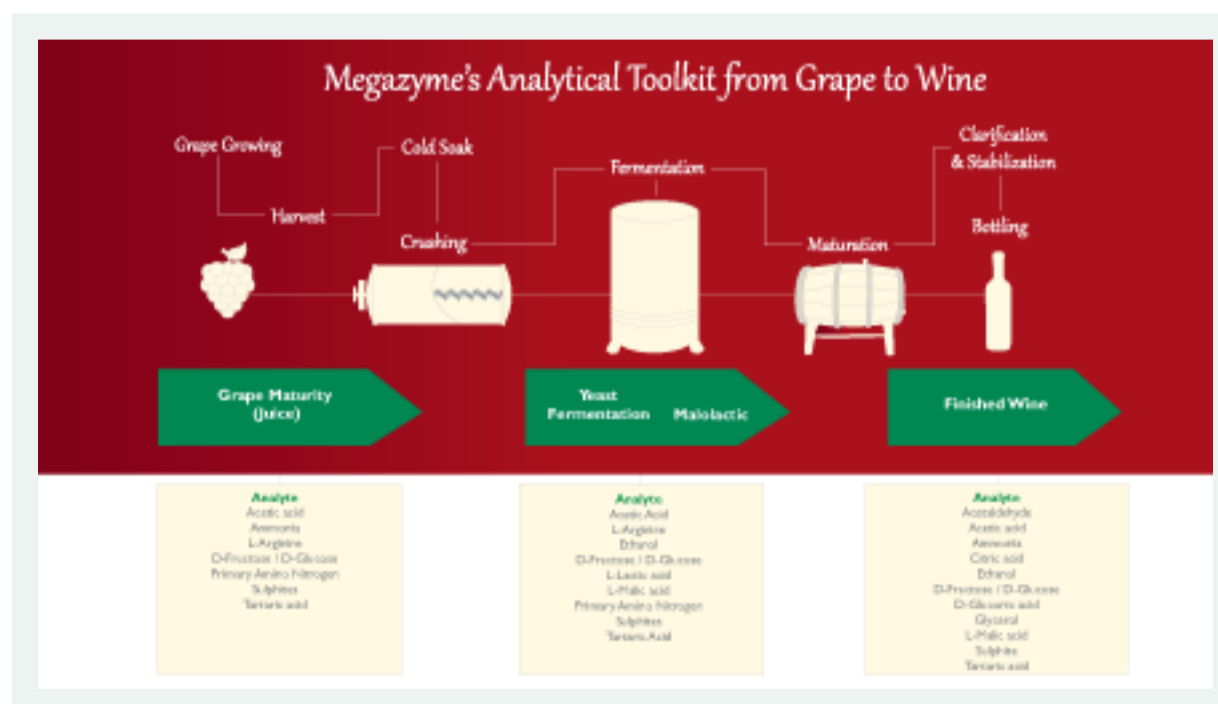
Megazyme's Analytical Toolkit from Grape to Wine

Grape Growing

Harvest

Cold Soak

Crushing

Fermentation

Maturation

Clarification & Stabilization

Bottling

Grape Maturity (Juice)

Yeast Fermentation

Malolactic

Finished Wine

Analyte
Acetic acid
Ammonia
L-Arginine
D-Fructose / D-Glucose
Primary Amino Nitrogen
Sulphites
Tartaric acid

Analyte
Acetic Acid
L-Arginine
Ethanol
D-Fructose / D-Glucose
L-Lactic acid
L-Malic acid
Primary Amino Nitrogen
Sulphites
Tartaric Acid

Analyte
Acetaldehyde
Acetic acid
Ammonia
Citric acid
Ethanol
D-Fructose / D-Glucose
D-Gluconic acid
Glycerol
L-Malic acid
Sulphite
Tartaric acid